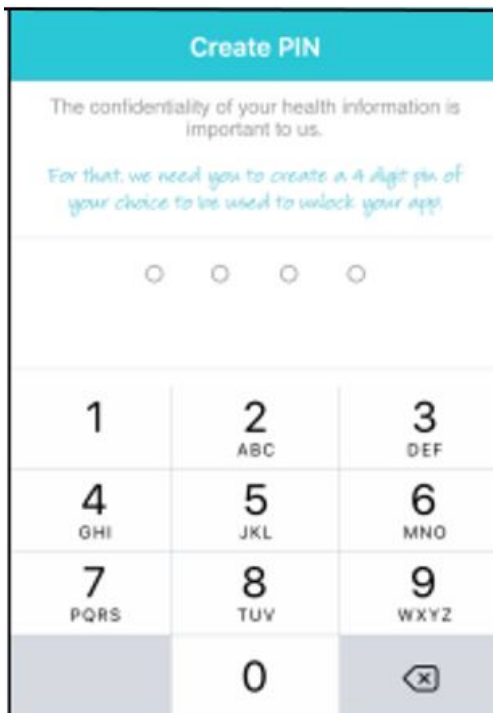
Create PIN

The confidentiality of your health information is important to us.

For that, we need you to create a 4 digit pin of your choice to we used to unlock your app.

| 1 | 2 ABC | 3 DEF |
|---|---|---|
| 4 GHI | 5 JKL | 6 MNO |
| 7 PQRS | 8 TUV | 9 WXYZ |
| | 0 | |